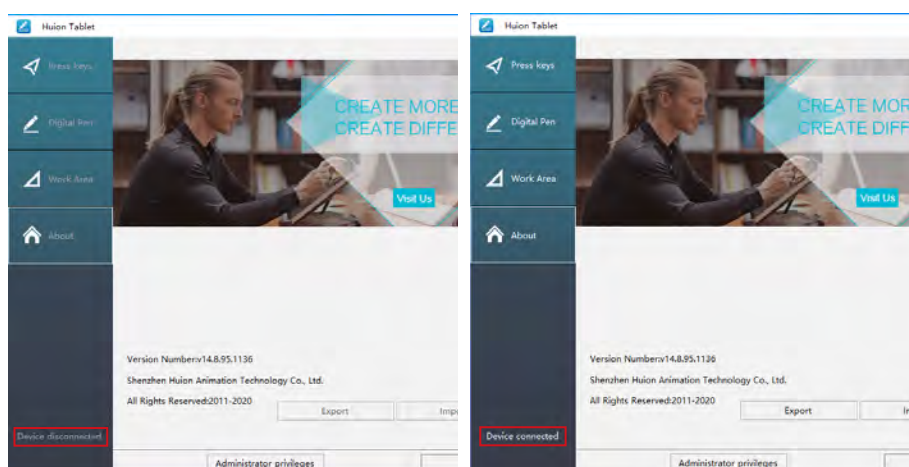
Huion Tablet

Press keys

Digital Pen

Work Area

About

CREATE MORE
CREATE DIFFE

Visit Us

Version Number:v14.8.95.1136

Shenzhen Huion Animation Technology Co., Ltd.

All Rights Reserved:2011-2020

Export

Imp

Device disconnected

Administrator privileges

Huion Tablet

Press keys

Digital Pen

Work Area

About

CREATE MOR
CREATE DIFF

Visit Us

Version Number:v14.8.95.1136

Shenzhen Huion Animation Technology Co., Ltd.

All Rights Reserved:2011-2020

Export

Device connected

Administrator privileges